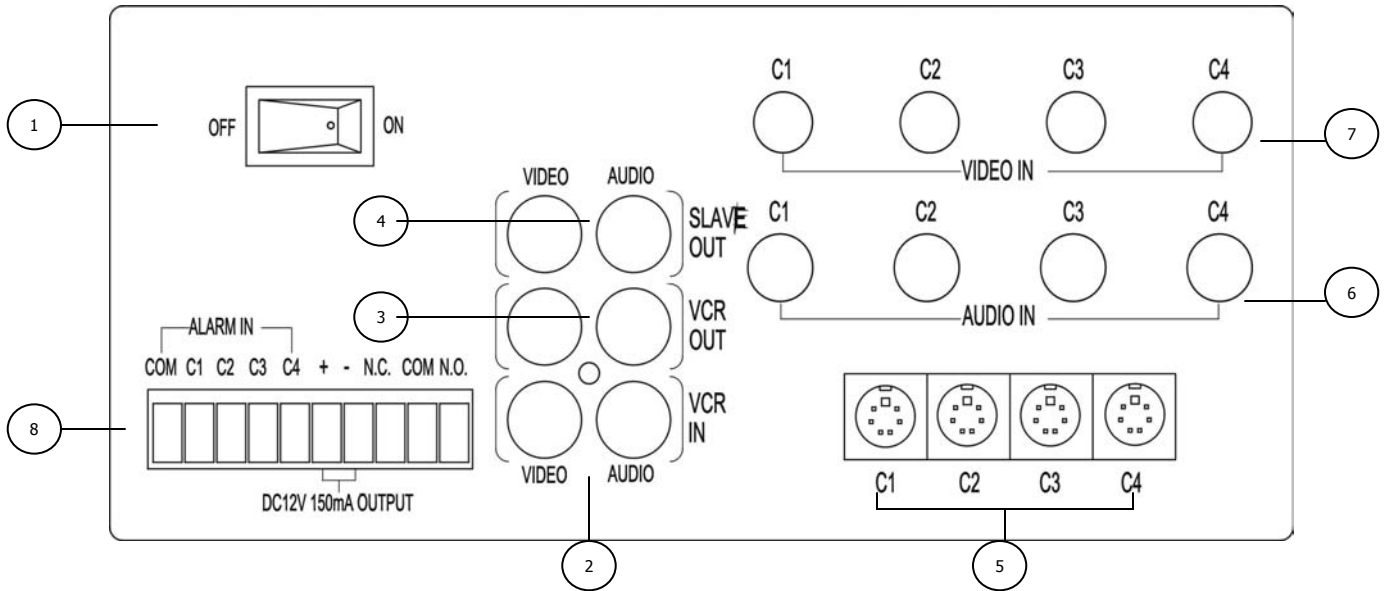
1

OFF ON

C1 C2 C3 C4

VIDEO IN

7

VIDEO AUDIO

4

SLAVE OUT

C1 C2 C3 C4

AUDIO IN

6

3

VCR OUT

ALARM IN

COM C1 C2 C3 C4 + - N.C. COM N.O.

8

VCR IN

VIDEO AUDIO

DC12V 150mA OUTPUT

C1 C2 C3 C4

2

5